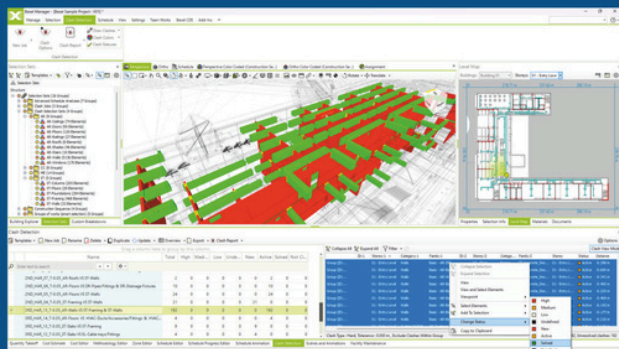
Basel Manager - [Basel Sample Project - 1072]

Manage | Selection | Clash Detection | Schedule | View | Settings | Team Works | Basel QTO | Add-Ins

New Set | Clash Options | Clash Report | Clash Manager

Selection Sets

Clash Detection

Templates | New Job | Delete | Duplicate | Update | Overview | Export | Clash Report

Collapse All | Expand All | Filter

Change Status

High
Medium
Low
Undefined
New
Active
Solved

Copy to Clipboard

Select Elements
Add To Selection
Viewpoint
View and Select Elements
View

Building Explorer | Selection Sets | Custom Breakdowns

Properties | Selection Info | Level Map | Materials | Documents

Quantity Takeoff | Cost Estimate | Cost Editor | Web/Rockings Editor | Zone Editor | Schedule Editor | Schedule Progress Editor | Schedule Animation | Clash Detection | Scenes and Animations | Facility Maintenance